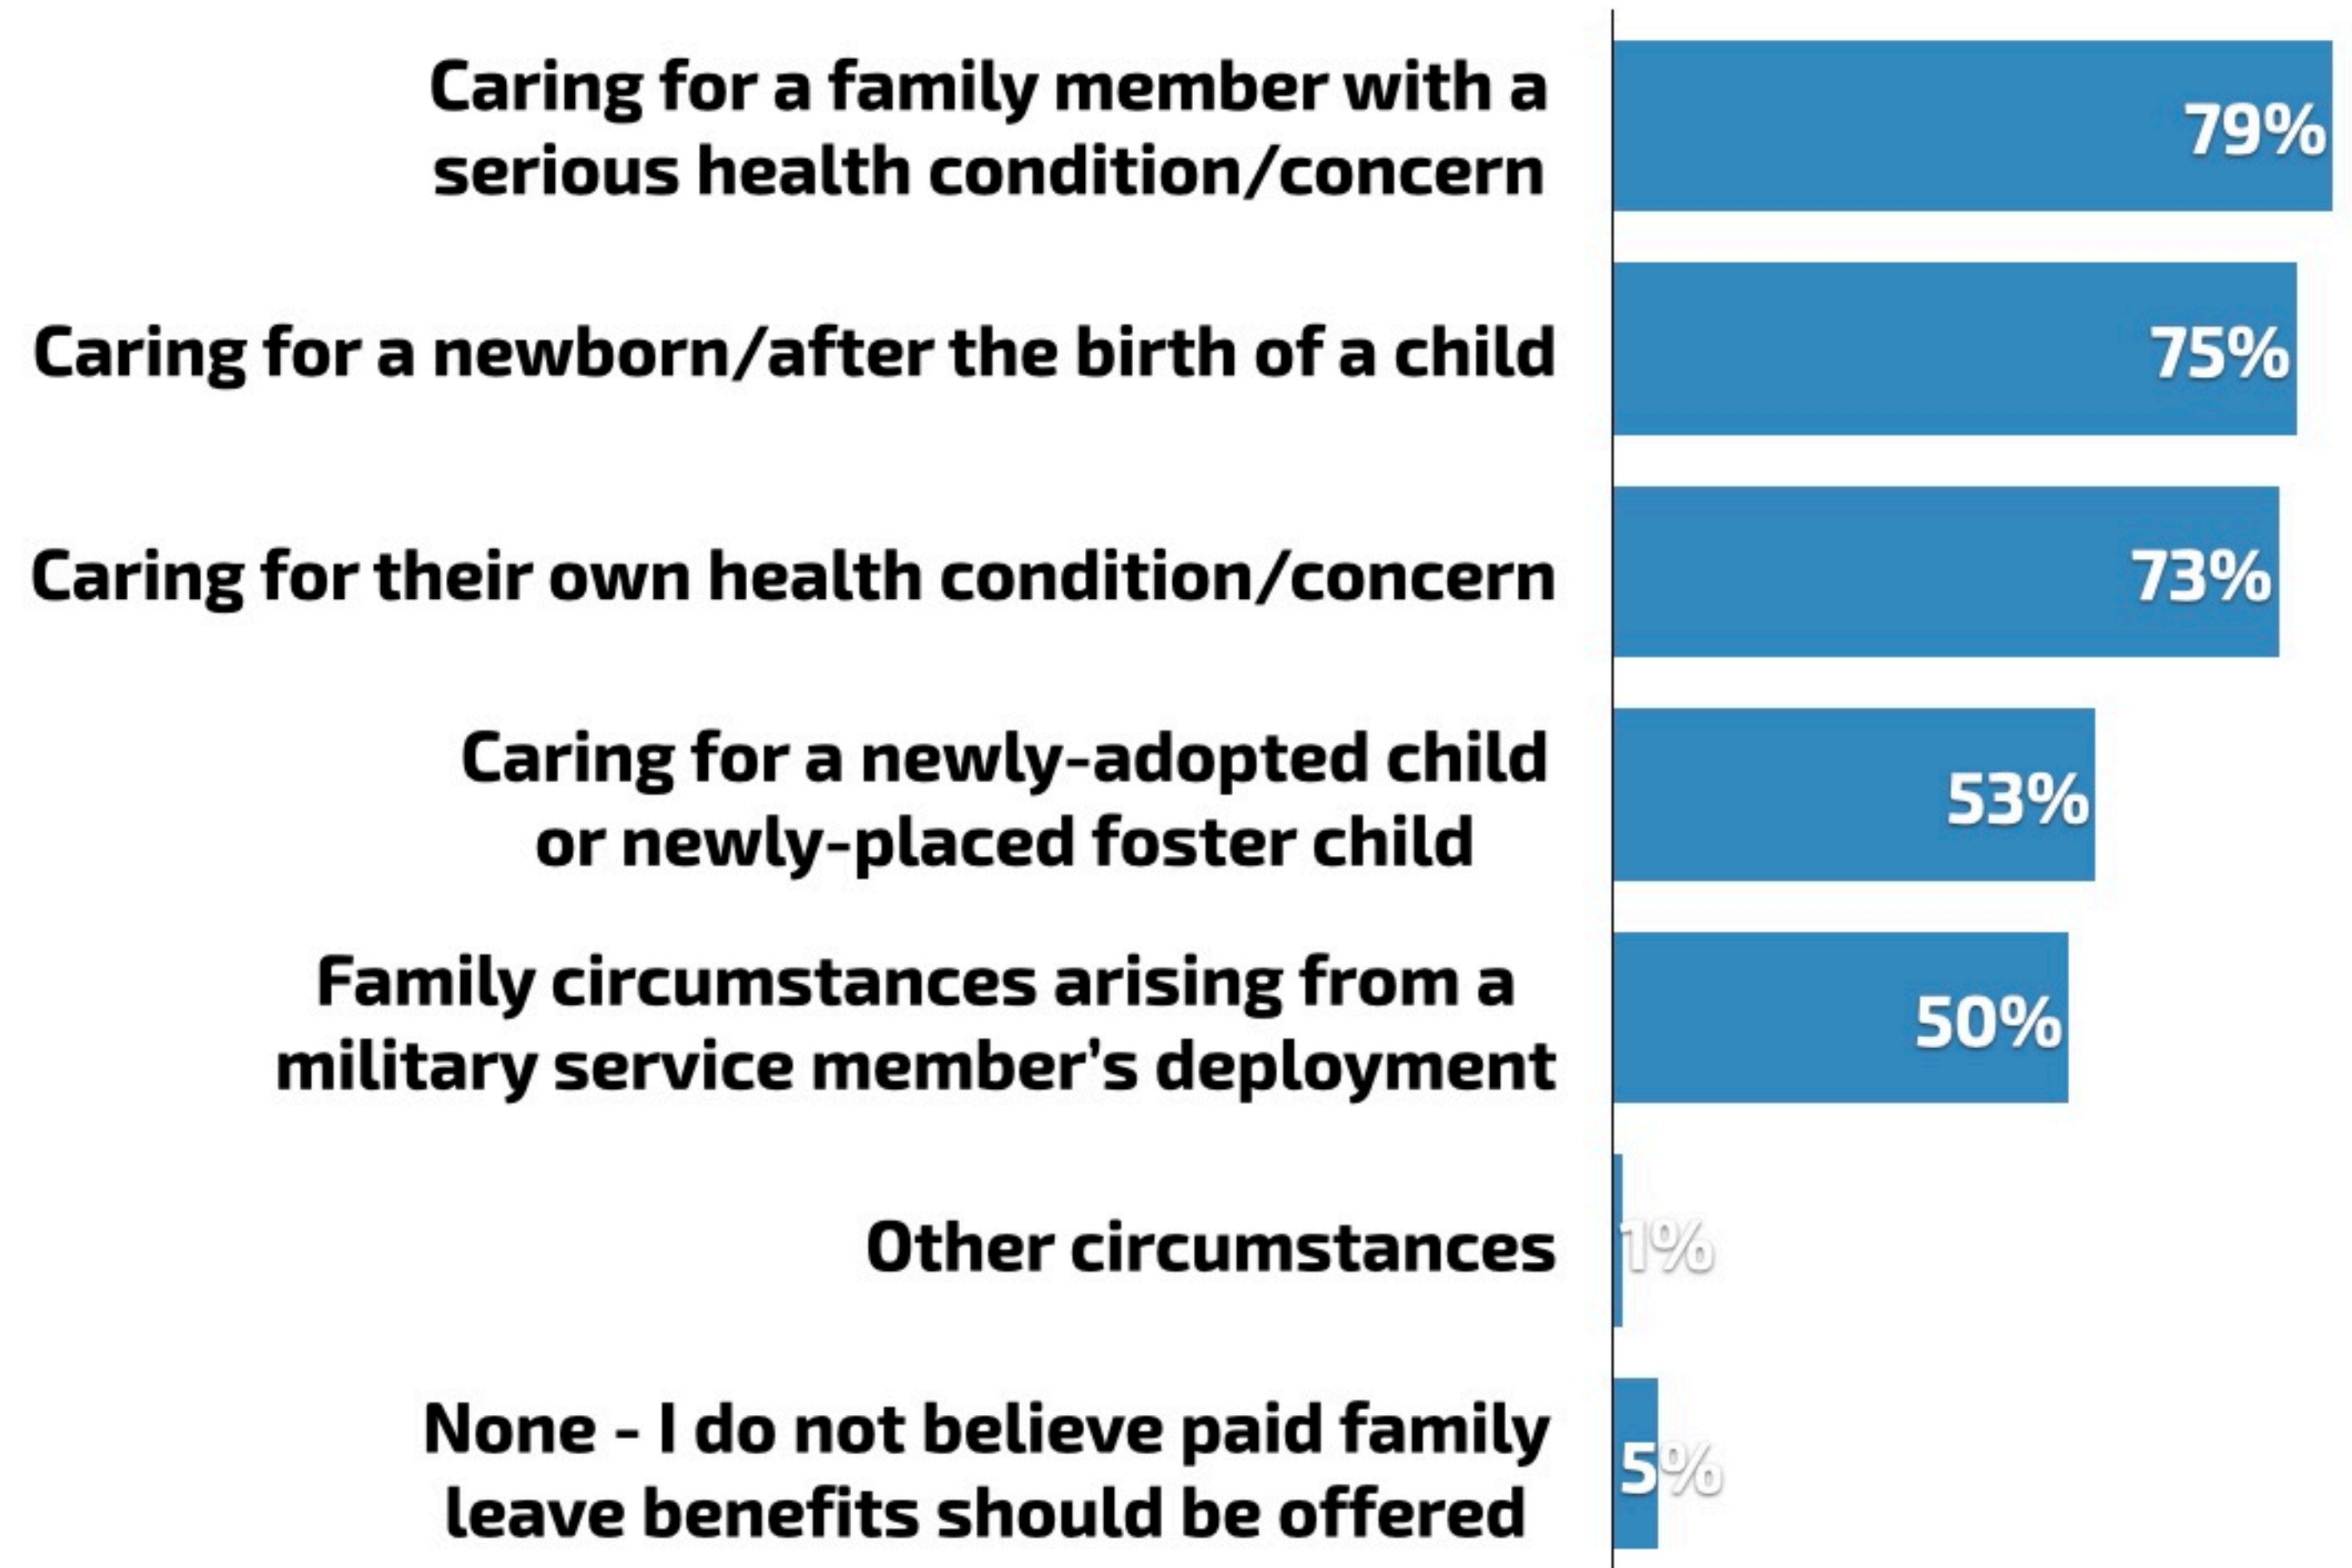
Caring for a family member with a serious health condition/concern
79%

Caring for a newborn/after the birth of a child
75%

Caring for their own health condition/concern
73%

Caring for a newly-adopted child or newly-placed foster child
53%

Family circumstances arising from a military service member's deployment
50%

Other circumstances
1%

None - I do not believe paid family leave benefits should be offered
5%